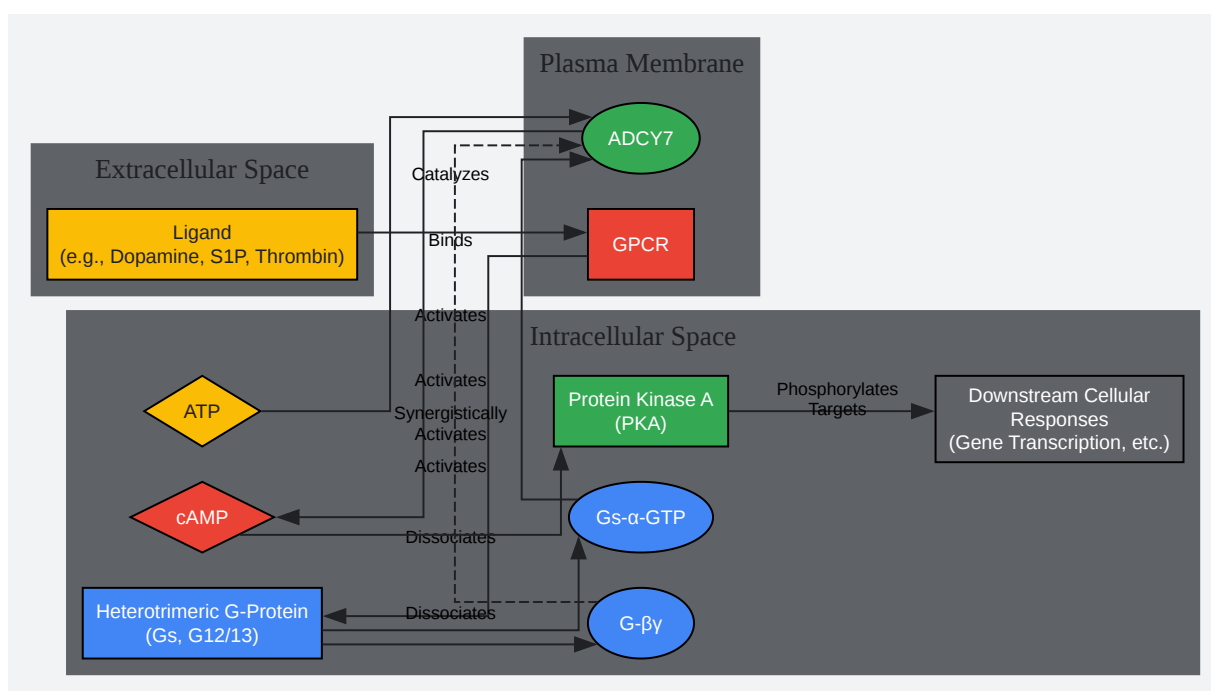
Plasma Membrane

ADCY7

GPCR

Extracellular Space

Ligand
(e.g., Dopamine, S1P, Thrombin)

Catalyzes

Binds

Activates

Intracellular Space

Activates

Synergistically Activates

Activates

ATP

Protein Kinase A
(PKA)

Phosphorylates Targets

Downstream Cellular Responses
(Gene Transcription, etc.)

cAMP

Gs-α-GTP

Dissociates

Heterotrimeric G-Protein
(Gs, G12/13)

Dissociates

G-βγ